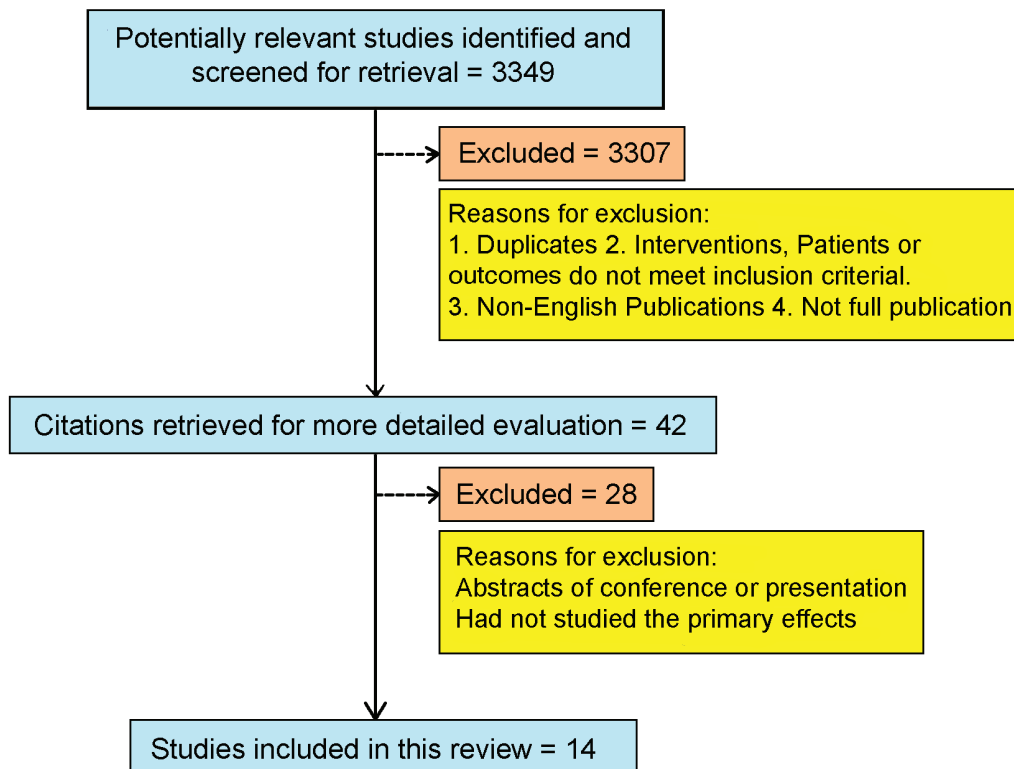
Potentially relevant studies identified and screened for retrieval = 3349

Excluded = 3307

Reasons for exclusion:
1. Duplicates 2. Interventions, Patients or outcomes do not meet inclusion criterial.
3. Non-English Publications 4. Not full publication

Citations retrieved for more detailed evaluation = 42

Excluded = 28

Reasons for exclusion:
Abstracts of conference or presentation
Had not studied the primary effects

Studies included in this review = 14